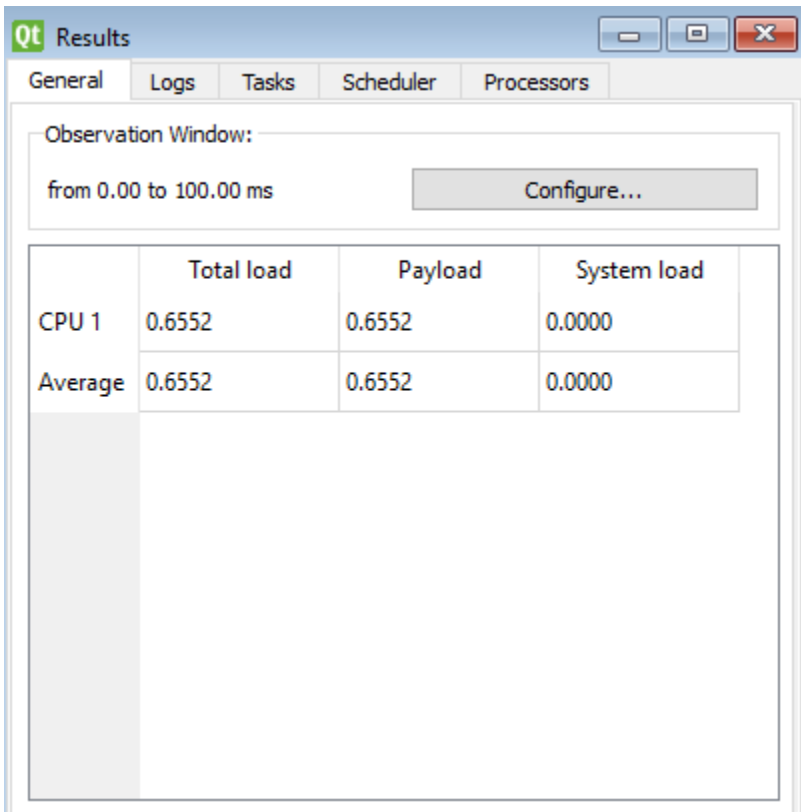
Qt Results

General Logs Tasks Scheduler Processors

Observation Window:

from 0.00 to 100.00 ms

Configure...

| | Total load | Payload | System load |
|---|---|---|---|
| CPU 1 | 0.6552 | 0.6552 | 0.0000 |
| Average | 0.6552 | 0.6552 | 0.0000 |